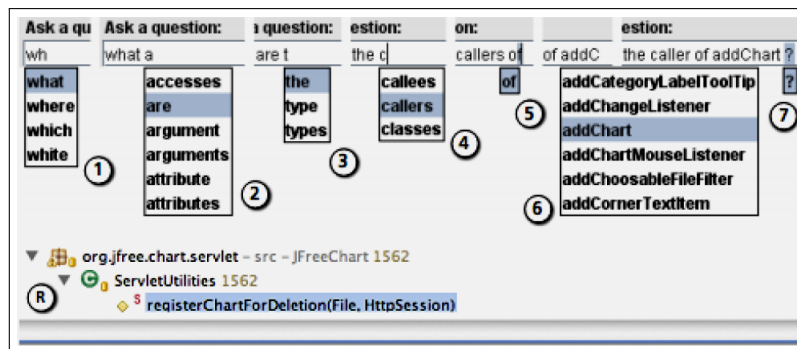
Ask a qu | Ask a question: | a question: | estion: | on: | | estion:

wh | what a | are t | the c | callers of | of addC | the caller of addChart ?

what
where
which
white

1

accesses
are
argument
arguments
attribute
attributes

2

the
type
types

3

callees
callers
classes

4

of

5

addCategoryLabelToolTip
addChangeListener
addChart
addChartMouseListener
addChoosableFileFilter
addCornerTextItem

6

?

7

org.jfree.chart.servlet – src – JFreeChart 1562
ServletUtilities 1562
S registerChartForDeletion(File, HttpSession)

R